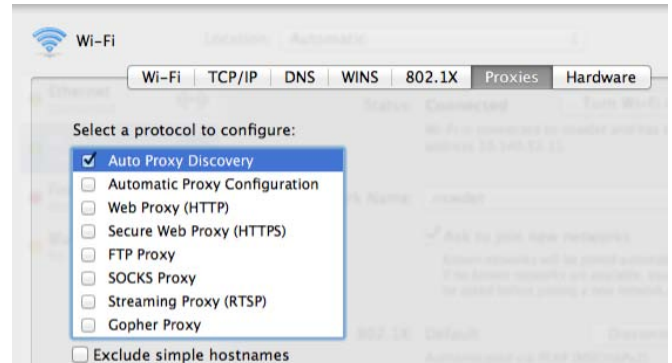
Wi-Fi

Wi-Fi | TCP/IP | DNS | WINS | 802.1X | Proxies | Hardware

Select a protocol to configure:

☑ Auto Proxy Discovery
☐ Automatic Proxy Configuration
☐ Web Proxy (HTTP)
☐ Secure Web Proxy (HTTPS)
☐ FTP Proxy
☐ SOCKS Proxy
☐ Streaming Proxy (RTSP)
☐ Gopher Proxy

☐ Exclude simple hostnames